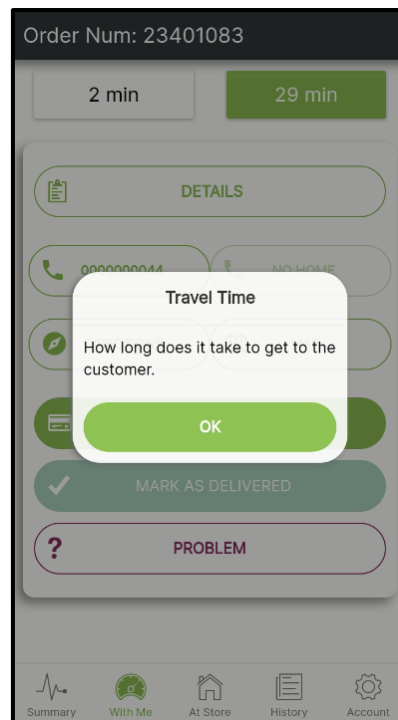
Order Num: 23401083

2 min

29 min

DETAILS

0000000044

NO HOME

Travel Time

How long does it take to get to the customer.

OK

MARK AS DELIVERED

?

PROBLEM

Summary

With Me

At Store

History

Account